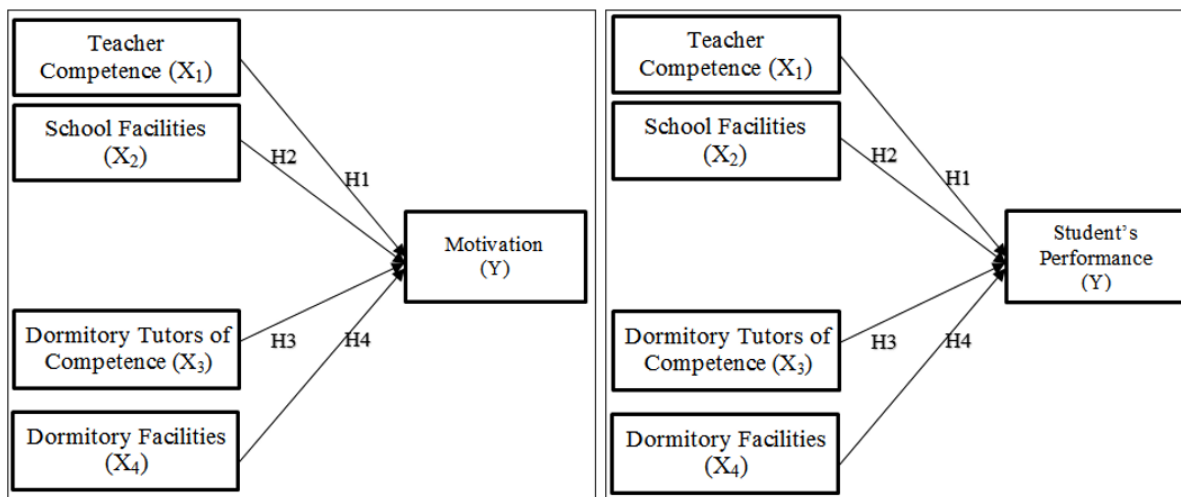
Teacher Competence ($X_1$)

School Facilities ($X_2$)

H2

H1

Motivation (Y)

Dormitory Tutors of Competence ($X_3$)

H3

H4

Dormitory Facilities ($X_4$)

Teacher Competence ($X_1$)

School Facilities ($X_2$)

H2

H1

Student's Performance (Y)

Dormitory Tutors of Competence ($X_3$)

H3

H4

Dormitory Facilities ($X_4$)